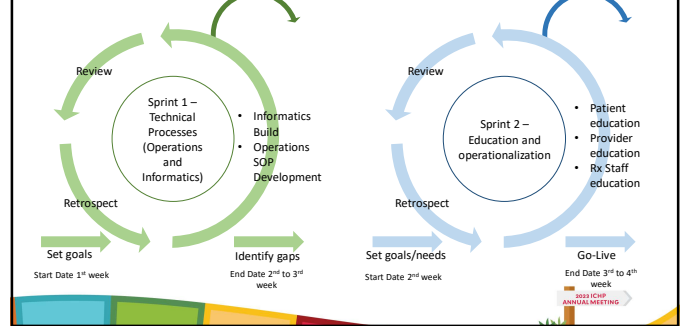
Review

Sprint 1 – Technical Processes (Operations and Informatics)

• Informatics Build
• Operations SOP Development

Retrospect

Set goals

Start Date 1st week

Identify gaps

End Date 2nd to 3rd week

Review

Sprint 2 – Education and operationalization

• Patient education
• Provider education
• Rx Staff education

Retrospect

Set goals/needs

Start Date 2nd week

Go-Live

End Date 3rd to 4th week

2023 ICHP ANNUAL MEETING